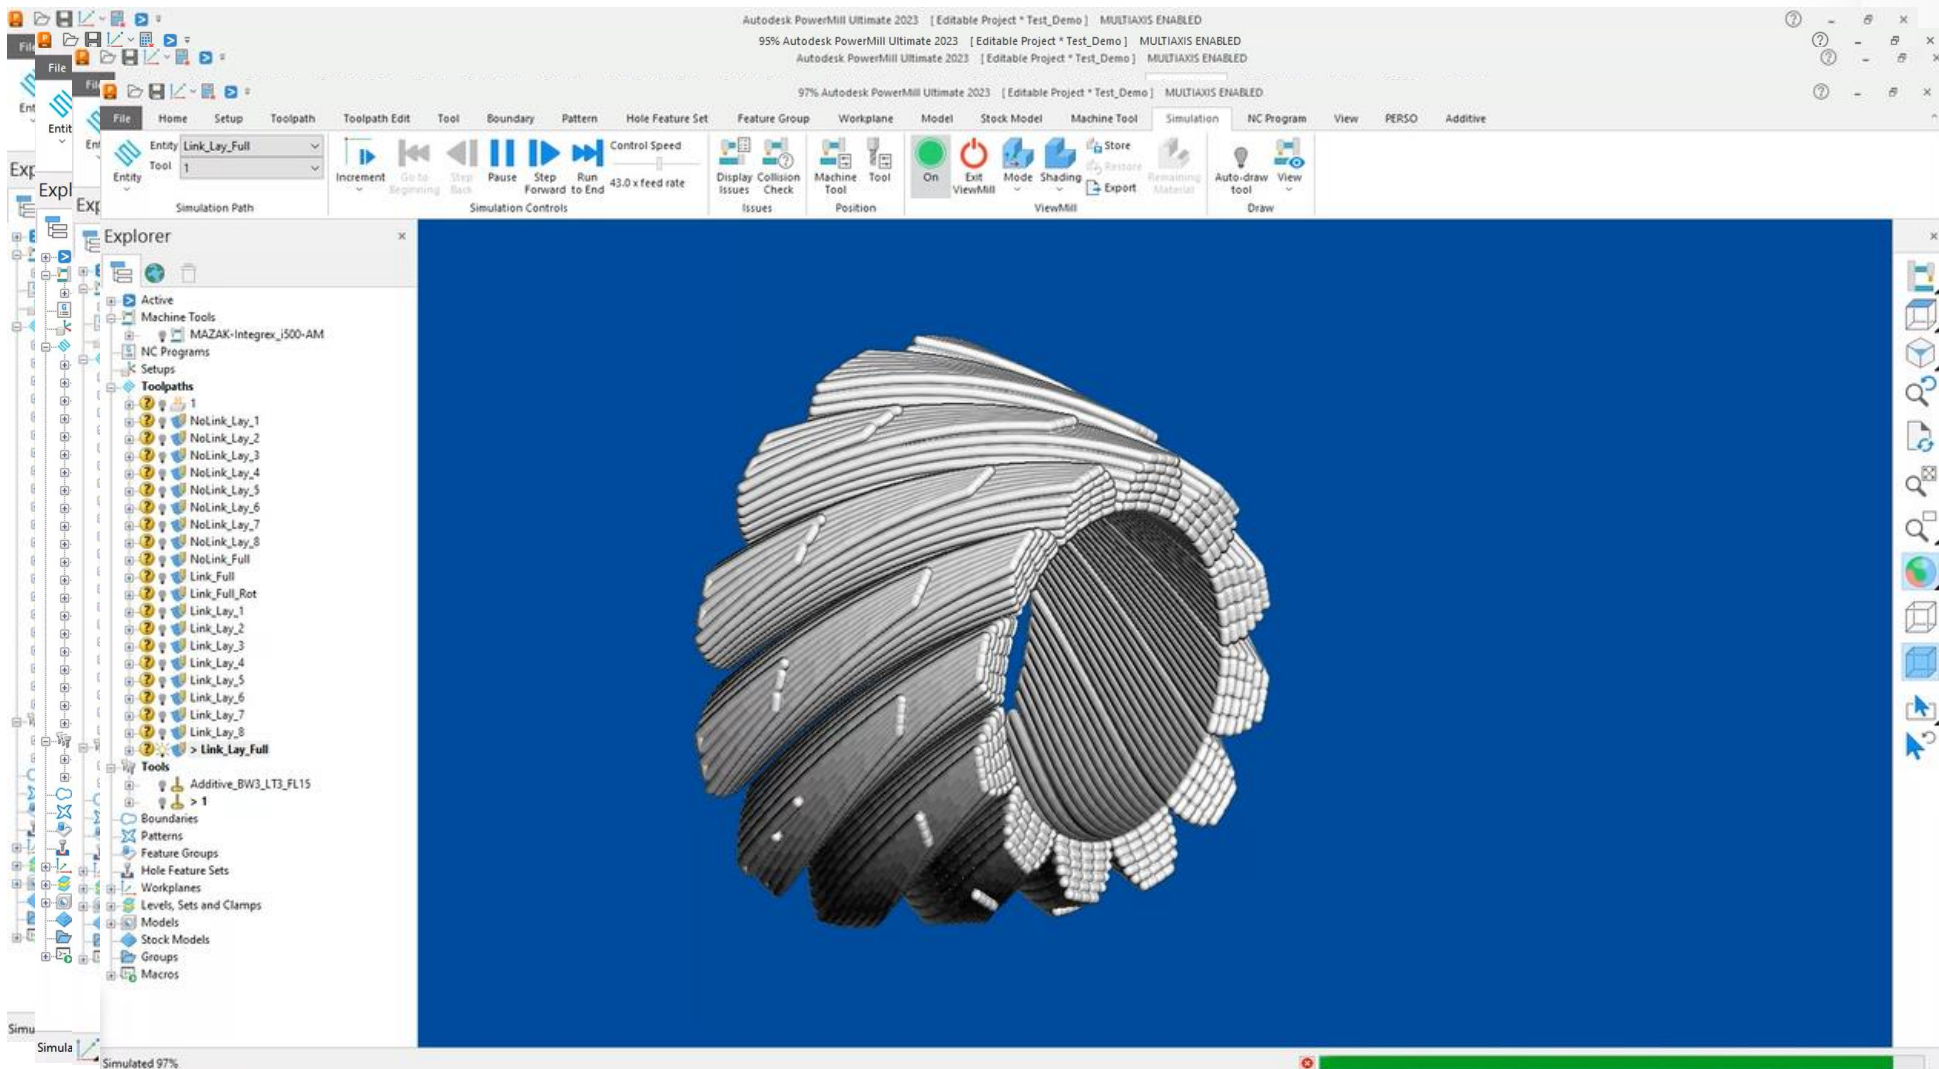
Autodesk PowerMill Ultimate 2023 [ Editable Project * Test_Demo ] MULTIAXIS ENABLED
95% Autodesk PowerMill Ultimate 2023 [ Editable Project * Test_Demo ] MULTIAXIS ENABLED
Autodesk PowerMill Ultimate 2023 [ Editable Project * Test_Demo ] MULTIAXIS ENABLED
97% Autodesk PowerMill Ultimate 2023 [ Editable Project * Test_Demo ] MULTIAXIS ENABLED

File Home Setup Toolpath Toolpath Edit Tool Boundary Pattern Hole Feature Set Feature Group Workplane Model Stock Model Machine Tool Simulation NC Program View PERSO Additive

Entity Entity Link_Lay_Full
Tool 1
Simulation Path
Increment Go to Beginning Step Back Pause Step Forward Run to End Control Speed 43.0 x feed rate
Simulation Controls
Display Issues Collision Check
Issues
Machine Tool Tool
Position
On Exit ViewMill Mode Shading Store Restore Export Remaining Material
ViewMill
Auto-draw tool View
Draw

Explorer
Active
Machine Tools
MAZAK-Integrex_i500-AM
NC Programs
Setups
Toolpaths
1
NoLink_Lay_1
NoLink_Lay_2
NoLink_Lay_3
NoLink_Lay_4
NoLink_Lay_5
NoLink_Lay_6
NoLink_Lay_7
NoLink_Lay_8
NoLink_Full
Link_Full
Link_Full_Rot
Link_Lay_1
Link_Lay_2
Link_Lay_3
Link_Lay_4
Link_Lay_5
Link_Lay_6
Link_Lay_7
Link_Lay_8
> Link_Lay_Full
Tools
Additive_BW3_LT3_FL15
> 1
Boundaries
Patterns
Feature Groups
Hole Feature Sets
Workplanes
Levels, Sets and Clamps
Models
Stock Models
Groups
Macros

Simulated 97%